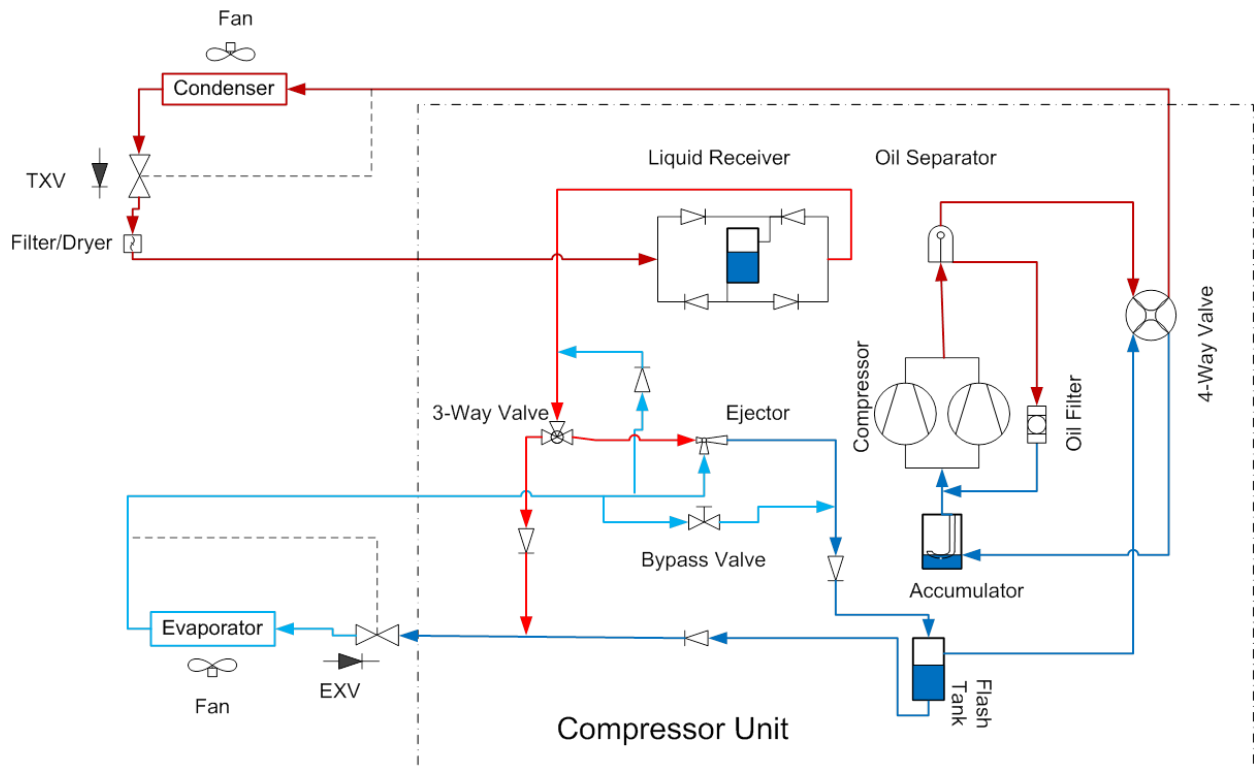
Fan

Condenser

TXV

Filter/Dryer

Liquid Receiver

Oil Separator

4-Way Valve

Compressor

Oil Filter

3-Way Valve

Ejector

Bypass Valve

Accumulator

Evaporator

Fan

EXV

Flash Tank

Compressor Unit